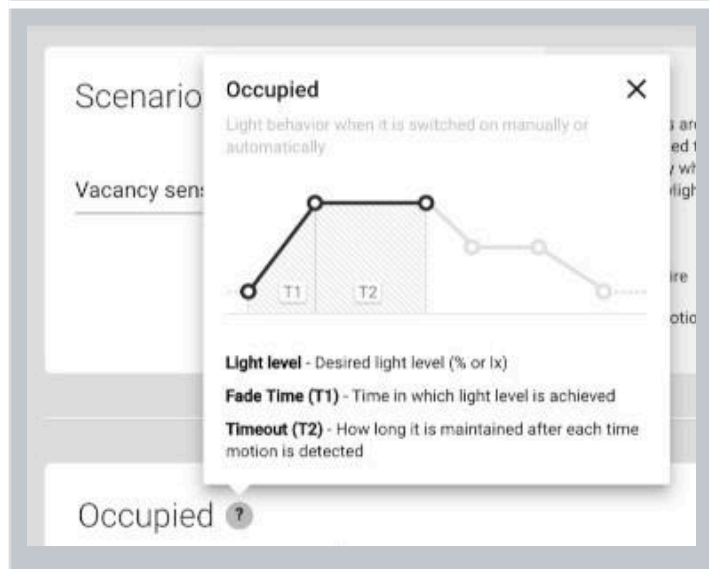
Scenario

Vacancy sens

s ar
ed t
y wh
ligh

ire

otio

Occupied

Occupied

Light behavior when it is switched on manually or automatically

T1

T2

**Light level** - Desired light level (% or lx)

**Fade Time (T1)** - Time in which light level is achieved

**Timeout (T2)** - How long it is maintained after each time motion is detected

Occupied ?